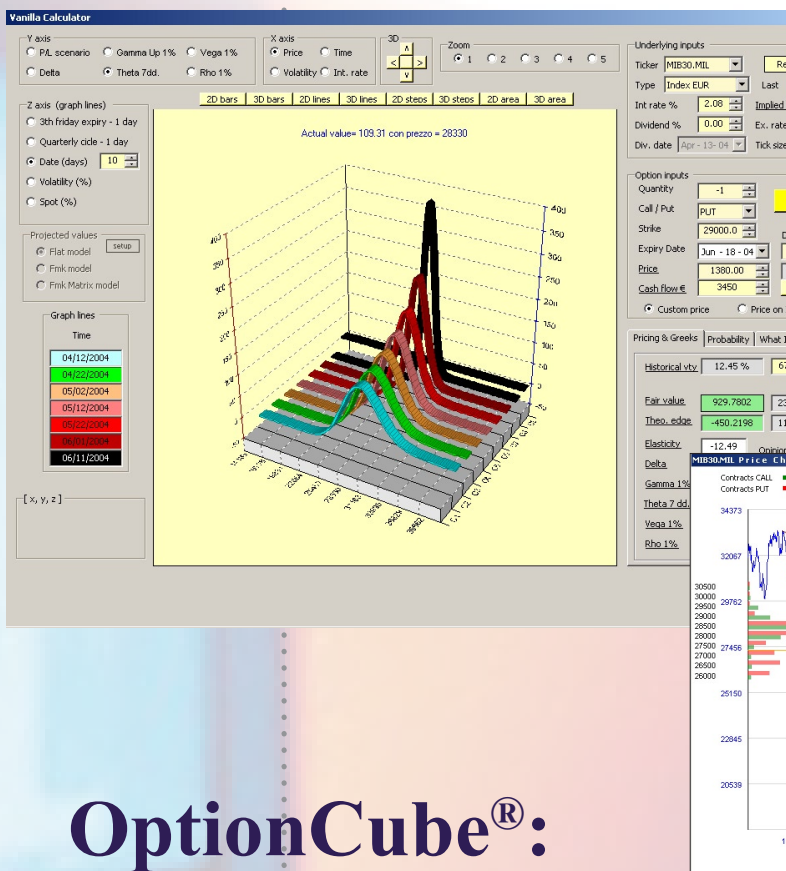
Vanilla Calculator

Y axis
P/L scenario
Gamma Up 1%
Vega 1%
Delta
Theta 7dd.
Rho 1%

X axis
Price
Time
Volatility
Int. rate

3D

Zoom
1
2
3
4
5

Z axis (graph lines)
3th friday expiry - 1 day
Quarterly cicle - 1 day
Date (days) 10
Volatility (%)
Spot (%)

Projected values
Flat model
setup
Fmk model
Fmk Matrix model

Graph lines
Time
04/12/2004
04/22/2004
05/02/2004
05/12/2004
05/22/2004
06/01/2004
06/11/2004

[ x, y, z ]

2D bars | 3D bars | 2D lines | 3D lines | 2D steps | 3D steps | 2D area | 3D area

Actual value= 109.31 con prezzo = 28330

Underlying inputs
Ticker MIB30.MIL
Re
Last
Type Index EUR
Int rate % 2.08
Implied
Dividend % 0.00
Ex. rate
Div. date Apr - 13 - 04
Tick size

Option inputs
Quantity -1
Call / Put PUT
Strike 29000.0
Expiry Date Jun - 18 - 04
Price 1380.00
Cash flow € 3450
Custom price
Price on

Pricing & Greeks | Probability | What I
Historical vty 12.45 %
Fair value 929.7802
Theo. edge -450.2198
Elasticity -12.49
Delta
Gamma 1%
Theta 7 dd.
Vega 1%
Rho 1%

MIB30.MIL Price Ch
Contracts CALL
Contracts PUT
34373
32067
29762
27456
25150
22845
20539
30500
30000
29500
29000
28500
28000
27500
27000
26500
26000

OptionCube®: